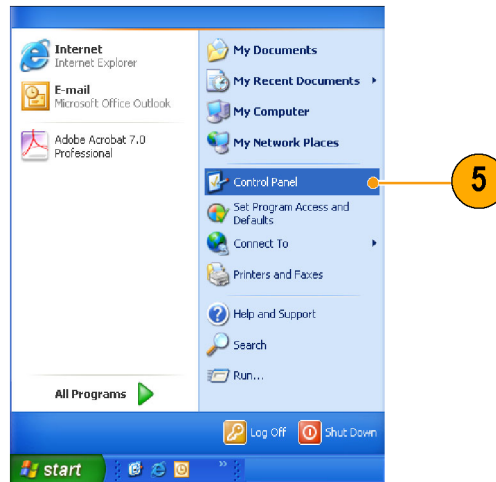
Internet
Internet Explorer

E-mail
Microsoft Office Outlook

Adobe Acrobat 7.0 Professional

All Programs

My Documents

My Recent Documents

My Computer

My Network Places

Control Panel

5

Set Program Access and Defaults

Connect To

Printers and Faxes

Help and Support

Search

Run...

Log Off

Shut Down

start